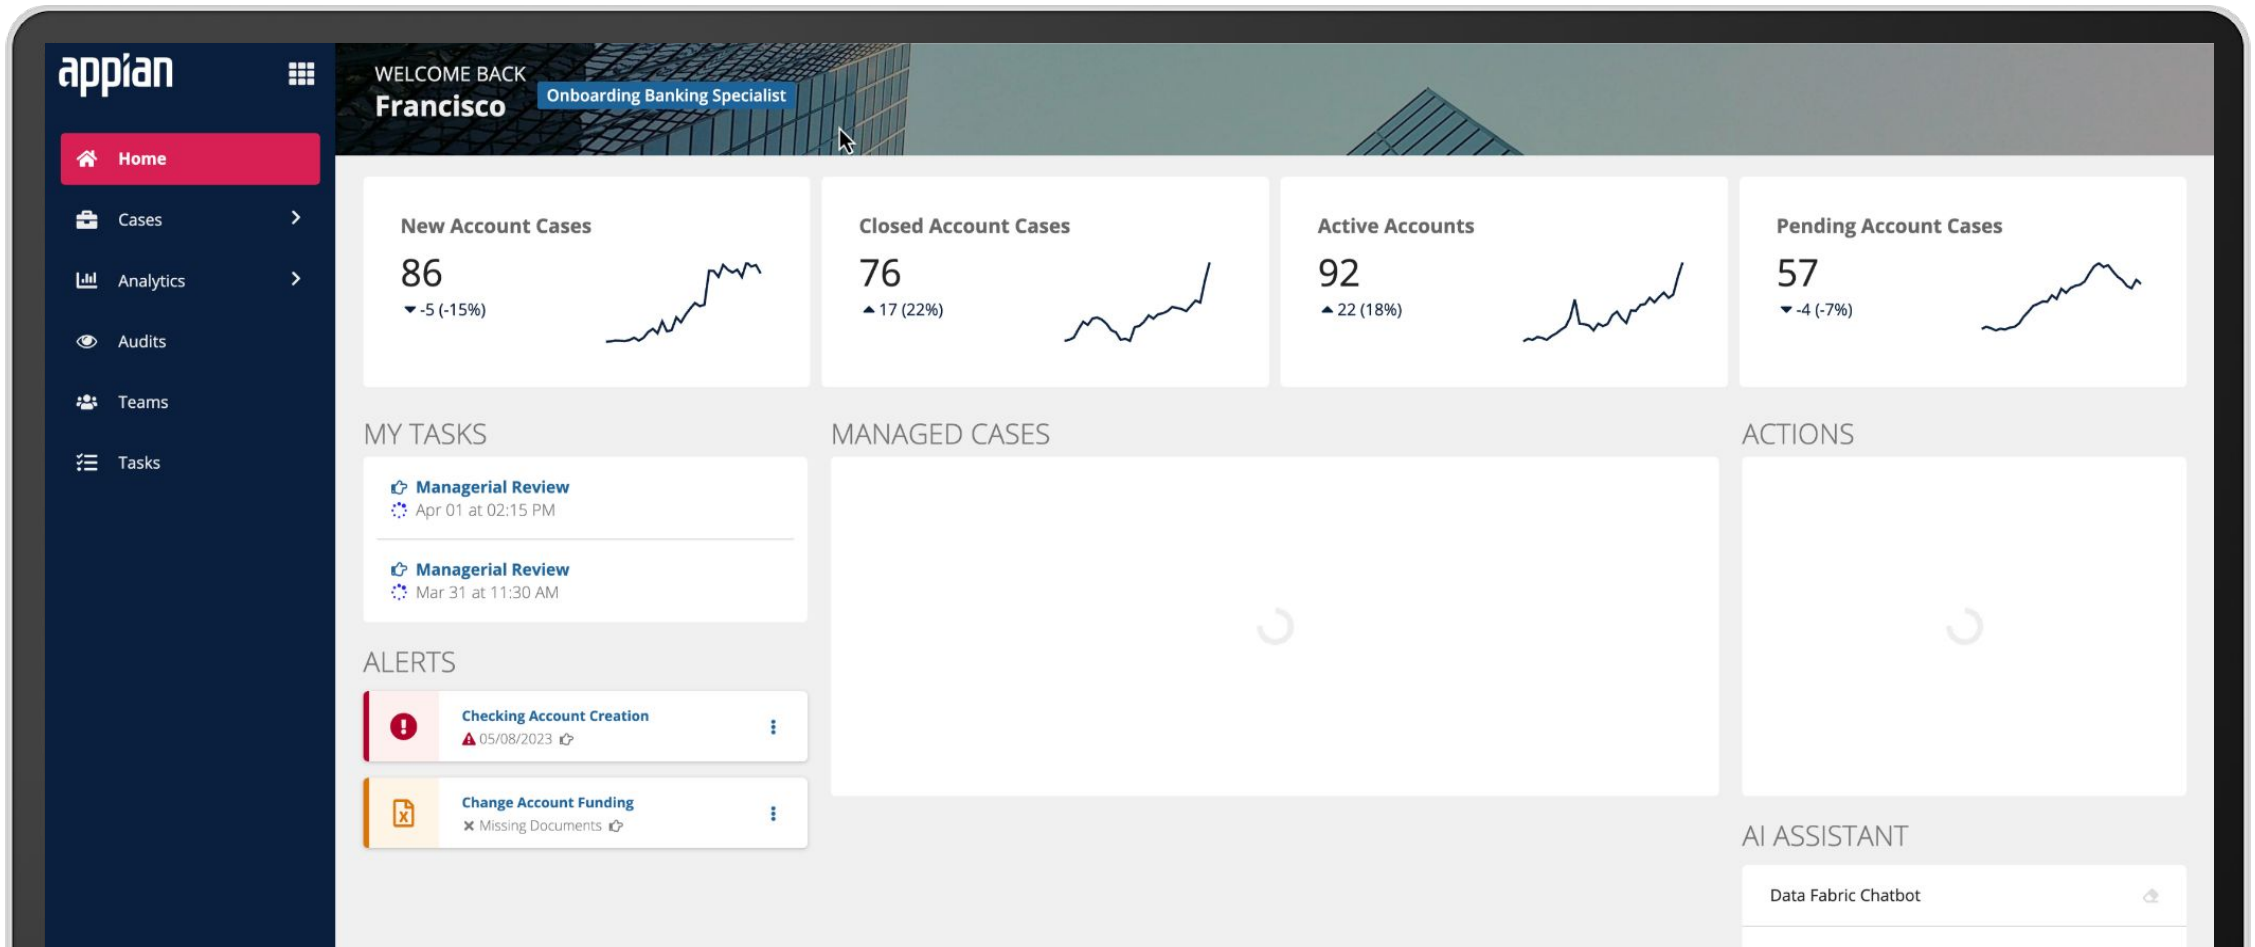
appian

Home
Cases
Analytics
Audits
Teams
Tasks

WELCOME BACK
Francisco
Onboarding Banking Specialist

New Account Cases
86
▾-5 (-15%)

Closed Account Cases
76
▴17 (22%)

Active Accounts
92
▴22 (18%)

Pending Account Cases
57
▾-4 (-7%)

MY TASKS

Managerial Review
Apr 01 at 02:15 PM

Managerial Review
Mar 31 at 11:30 AM

MANAGED CASES

ACTIONS

ALERTS

Checking Account Creation
05/08/2023

Change Account Funding
Missing Documents

AI ASSISTANT

Data Fabric Chatbot